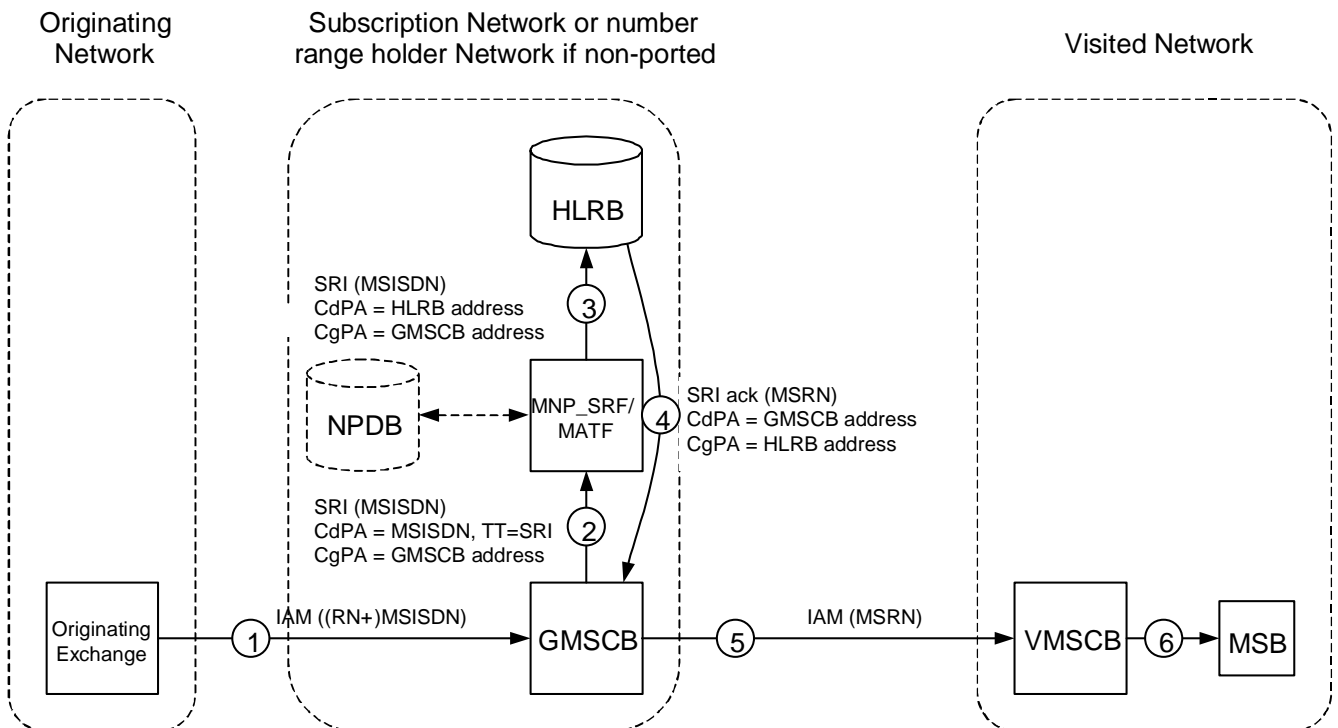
Originating Network

Subscription Network or number range holder Network if non-ported

Visited Network

HLRB

SRI (MSISDN)
CdPA = HLRB address
CgPA = GMSCB address

3

NPDB

MNP_SRF/ MATF

4

SRI ack (MSRN)
CdPA = GMSCB address
CgPA = HLRB address

SRI (MSISDN)
CdPA = MSISDN, TT=SRI
CgPA = GMSCB address

2

Originating Exchange

1

IAM ((RN+)MSISDN)

GMSCB

5

IAM (MSRN)

VMSCB

6

MSB